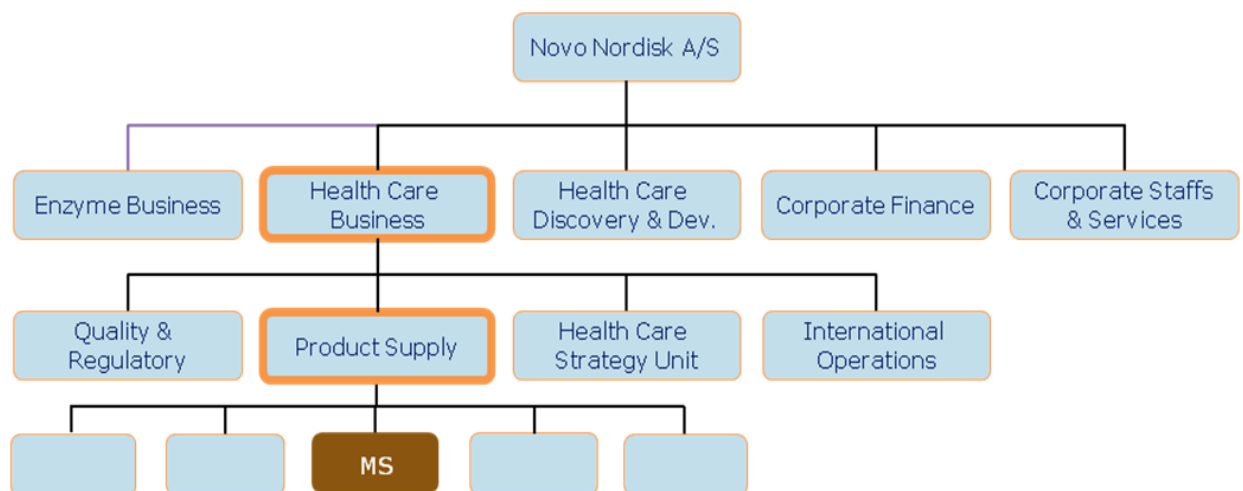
Novo Nordisk A/S

Enzyme Business

Health Care Business

Health Care Discovery & Dev.

Corporate Finance

Corporate Staffs & Services

Quality & Regulatory

Product Supply

Health Care Strategy Unit

International Operations

MS